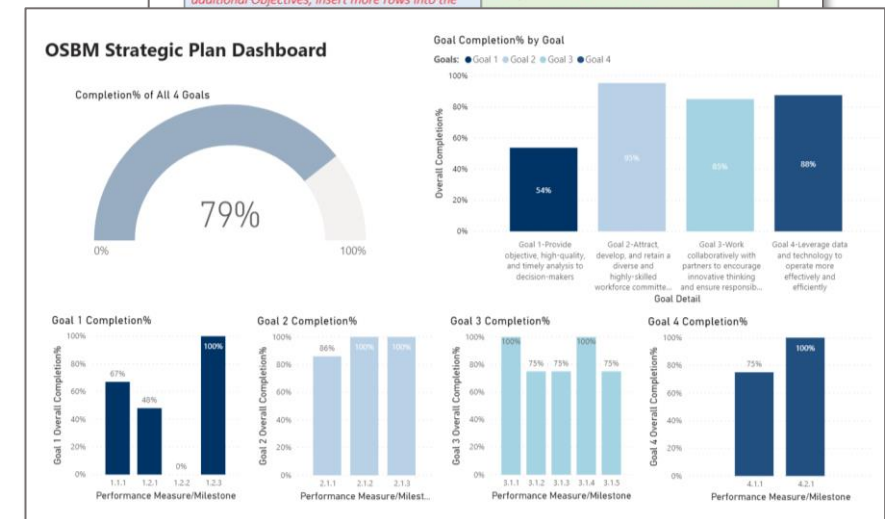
additional Objectives, insert more rows into the

OSBM Strategic Plan Dashboard

Completion% of All 4 Goals

79%

0%

100%

Goal Completion% by Goal

Goals: Goal 1 Goal 2 Goal 3 Goal 4

Overall Completion%

100%
80%
60%
40%
20%
0%

54%
95%
85%
88%

Goal 1-Provide objective, high-quality, and timely analysis to decision-makers

Goal 2-Attract, develop, and retain a diverse and highly-skilled workforce committe...

Goal 3-Work collaboratively with partners to encourage innovative thinking and ensure responsib...

Goal 4-Leverage data and technology to operate more effectively and efficiently

Goal Detail

Goal 1 Completion%

Goal 1 Overall Completion%

100%
80%
60%
40%
20%
0%

67%
48%
0%
100%

1.1.1 1.2.1 1.2.2 1.2.3

Performance Measure/Milestone

Goal 2 Completion%

Goal 2 Overall Completion%

100%
80%
60%
40%
20%
0%

86%
100%
100%

2.1.1 2.1.2 2.1.3

Performance Measure/Milest...

Goal 3 Completion%

Goal 3 Overall Completion%

100%
80%
60%
40%
20%
0%

100%
75%
75%
100%
75%

3.1.1 3.1.2 3.1.3 3.1.4 3.1.5

Performance Measure/Milestone

Goal 4 Completion%

Goal 4 Overall Completion%

100%
80%
60%
40%
20%
0%

75%
100%

4.1.1 4.2.1

Performance Measure/Milestone